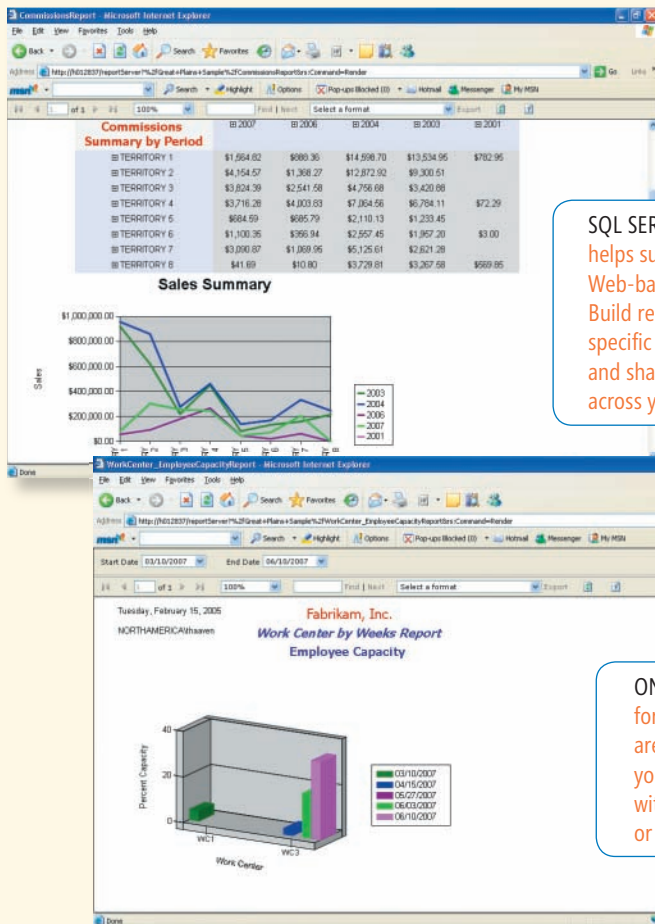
CommissionsReport - Microsoft Internet Explorer

File Edit View Favorites Tools Help

Back Search Favorites

Address http://fh012837/reportServer?%2fGreat+Plains+Sample%2fCommissionsReport&rs:Command=Render

Search Highlight Options Pop-ups Blocked (0) Hotmail Messenger My MSN

of 1 100% Find | Next Select a format Export

| Commissions Summary by Period | 2007 | 2006 | 2004 | 2003 | 2001 |
|---|---|---|---|---|---|
| TERRITORY 1 | \$1,664.82 | \$889.36 | \$14,598.70 | \$13,534.95 | \$782.95 |
| TERRITORY 2 | \$4,154.57 | \$1,368.27 | \$12,872.92 | \$9,300.51 | |
| TERRITORY 3 | \$3,824.39 | \$2,541.58 | \$4,756.68 | \$3,420.88 | |
| TERRITORY 4 | \$3,716.28 | \$4,003.63 | \$7,864.56 | \$6,784.11 | \$72.29 |
| TERRITORY 5 | \$684.59 | \$685.79 | \$2,110.13 | \$1,233.45 | |
| TERRITORY 6 | \$1,100.35 | \$366.94 | \$2,557.45 | \$1,957.20 | \$3.00 |
| TERRITORY 7 | \$3,090.87 | \$1,069.95 | \$5,125.61 | \$2,821.28 | |
| TERRITORY 8 | \$41.69 | \$10.80 | \$3,729.81 | \$3,267.58 | \$569.85 |

Sales Summary

\$1,000,000.00
\$800,000.00
\$600,000.00
\$400,000.00
\$200,000.00
\$0.00

Sales

2003
2004
2006
2007
2001

Done

SQL SER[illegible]
helps su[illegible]
Web-ba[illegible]
Build re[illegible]
specific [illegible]
and sha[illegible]
across y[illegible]

WorkCenter_EmployeeCapacityReport - Microsoft Internet Explorer

File Edit View Favorites Tools Help

Back Search Favorites

Address http://fh012837/reportServer?%2fGreat+Plains+Sample%2fWorkCenter_EmployeeCapacityReport&rs:Command=Render

Search Highlight Options Pop-ups Blocked (0) Hotmail Messenger My MSN

Start Date 03/10/2007 End Date 06/10/2007

of 1 100% Find | Next Select a format Export

Tuesday, February 15, 2005

NORTHAMERICA\thaaven

Fabrikam, Inc.

Work Center by Weeks Report

Employee Capacity

40
20
0

Percent Capacity

WC1
WC3

Work Center

03/10/2007
04/15/2007
05/27/2007
06/03/2007
06/10/2007

Done

ON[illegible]
for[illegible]
are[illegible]
yo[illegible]
wi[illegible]
or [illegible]